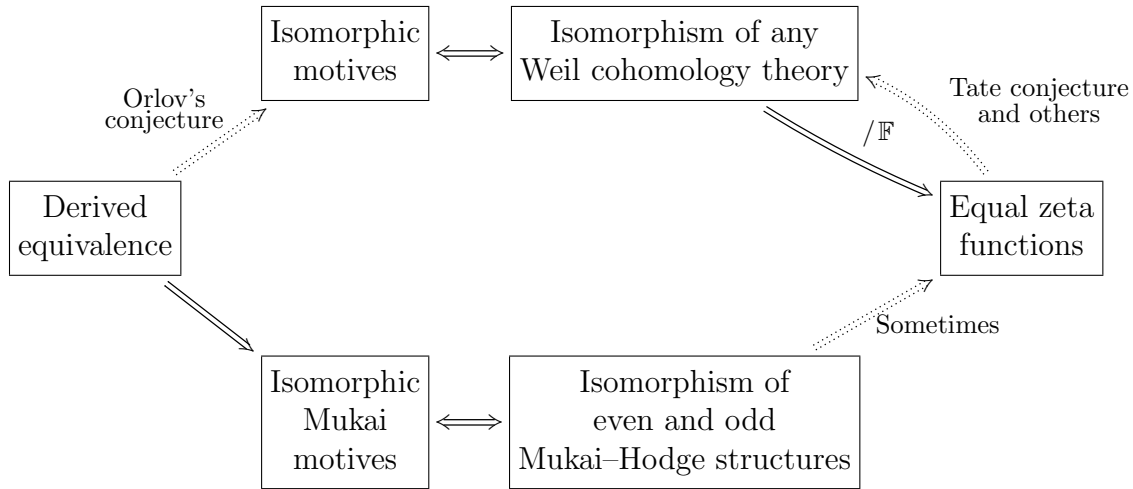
Isomorphic motives

Isomorphism of any Weil cohomology theory

Orlov's conjecture

Tate conjecture and others

$/\mathbb{F}$

Derived equivalence

Equal zeta functions

Sometimes

Isomorphic Mukai motives

Isomorphism of even and odd Mukai–Hodge structures